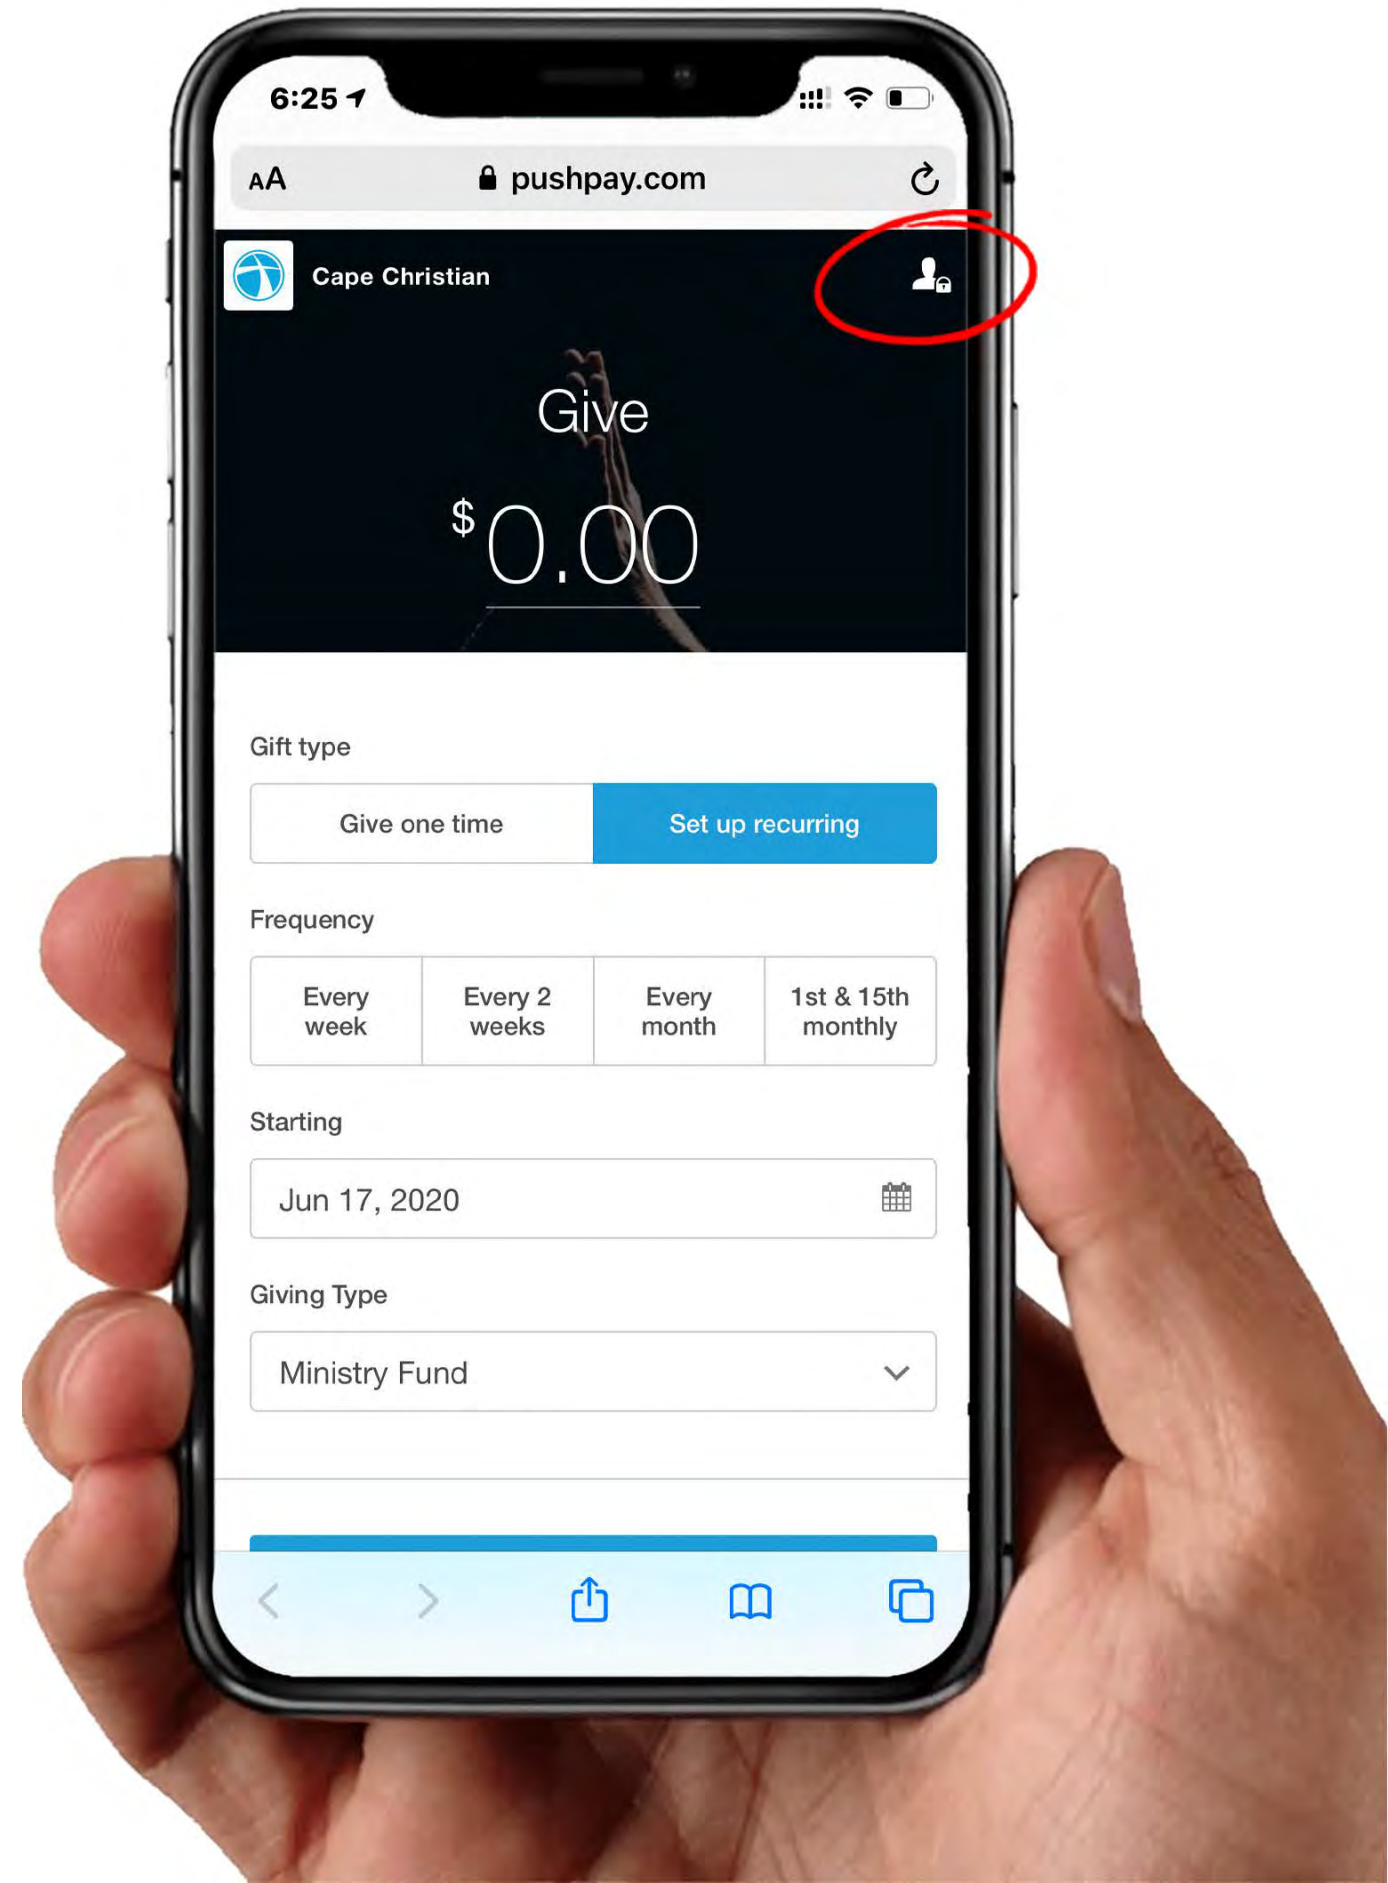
6:25

AA pushpay.com

Cape Christian

Give

$0.00

Gift type

Give one time

Set up recurring

Frequency

| Every week | Every 2 weeks | Every month | 1st & 15th monthly |
|---|---|---|---|

Starting

Jun 17, 2020

Giving Type

Ministry Fund